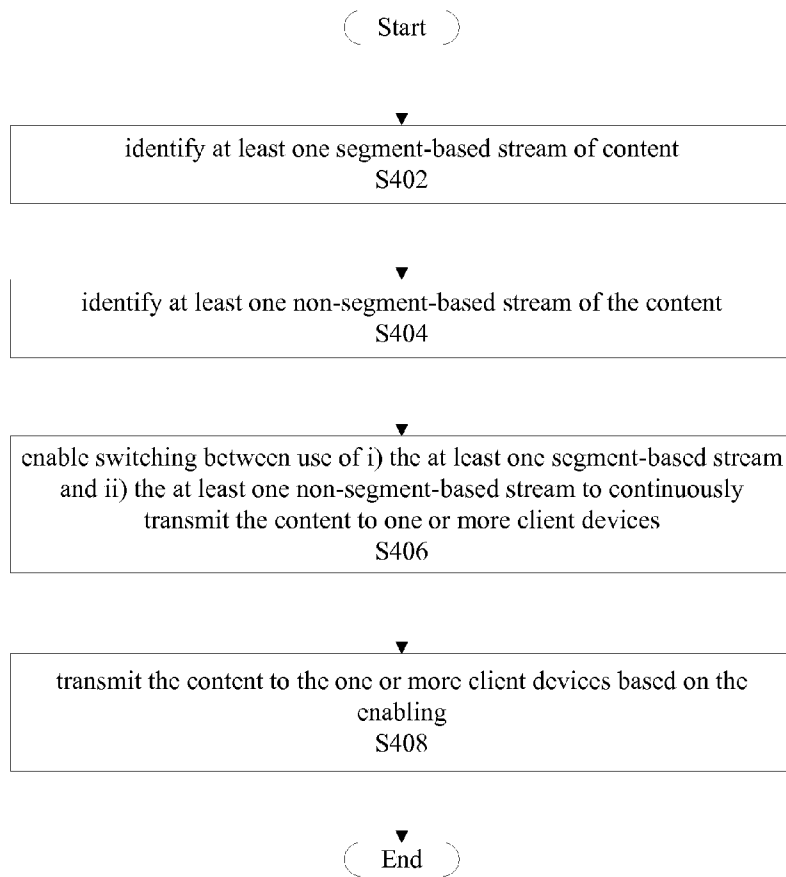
Start

identify at least one segment-based stream of content
S402

identify at least one non-segment-based stream of the content
S404

enable switching between use of i) the at least one segment-based stream and ii) the at least one non-segment-based stream to continuously transmit the content to one or more client devices
S406

transmit the content to the one or more client devices based on the enabling
S408

End